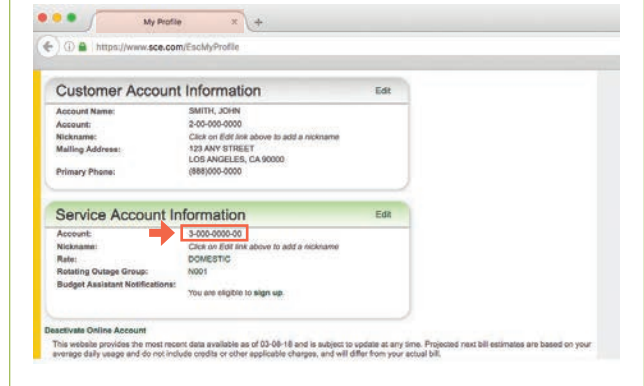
My Profile

https://www.sce.com/EscMyProfile

Customer Account Information

Edit

| Account Name: | SMITH, JOHN |
|---|---|
| Account: | 2-00-000-0000 |
| Nickname: | Click on Edit link above to add a nickname |
| Mailing Address: | 123 ANY STREET LOS ANGELES, CA 90000 |
| Primary Phone: | (888)000-0000 |

Service Account Information

Edit

| Account: | 3-000-0000-00 |
|---|---|
| Nickname: | Click on Edit link above to add a nickname |
| Rate: | DOMESTIC |
| Rotating Outage Group: | N001 |
| Budget Assistant Notifications: | You are eligible to sign up. |

Deactivate Online Account

This website provides the most recent data available as of 03-08-18 and is subject to update at any time. Projected next bill estimates are based on your average daily usage and do not include credits or other applicable charges, and will differ from your actual bill.